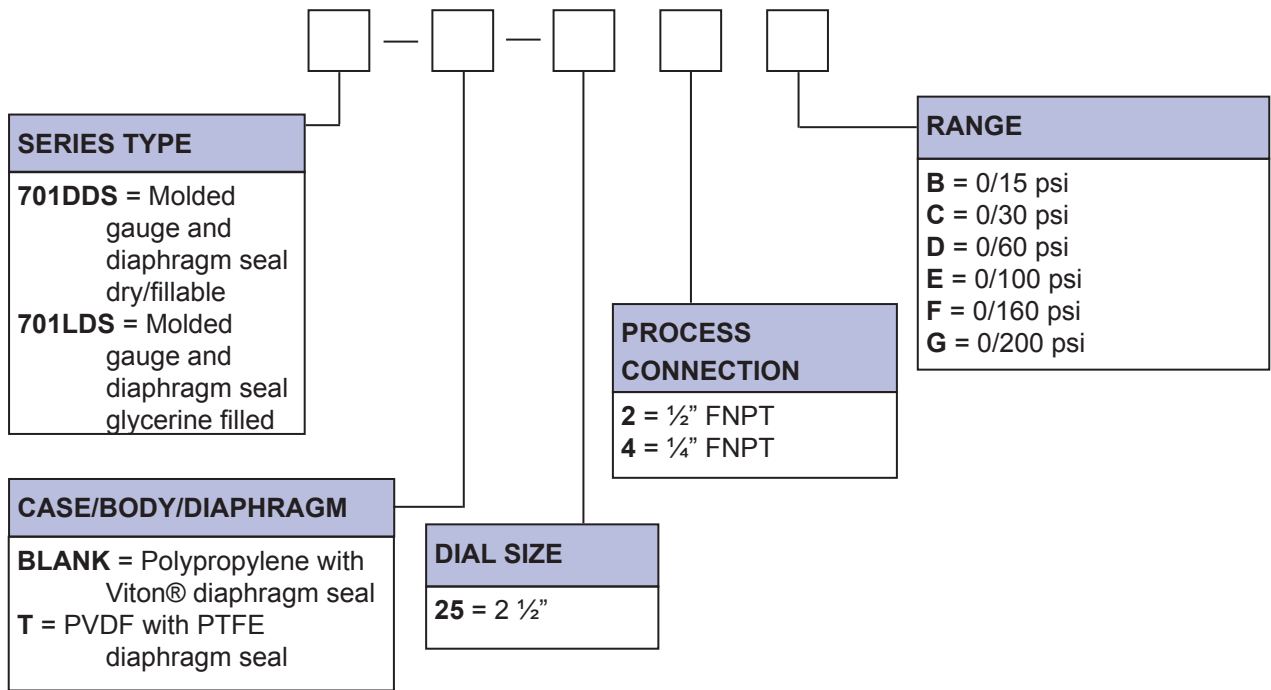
— —

SERIES TYPE

**701DDS** = Molded gauge and diaphragm seal dry/fillable
**701LDS** = Molded gauge and diaphragm seal glycerine filled

CASE/BODY/DIAPHRAGM

**BLANK** = Polypropylene with Viton® diaphragm seal
**T** = PVDF with PTFE diaphragm seal

DIAL SIZE

**25** = 2 ½"

PROCESS CONNECTION

**2** = ½" FNPT
**4** = ¼" FNPT

RANGE

**B** = 0/15 psi
**C** = 0/30 psi
**D** = 0/60 psi
**E** = 0/100 psi
**F** = 0/160 psi
**G** = 0/200 psi